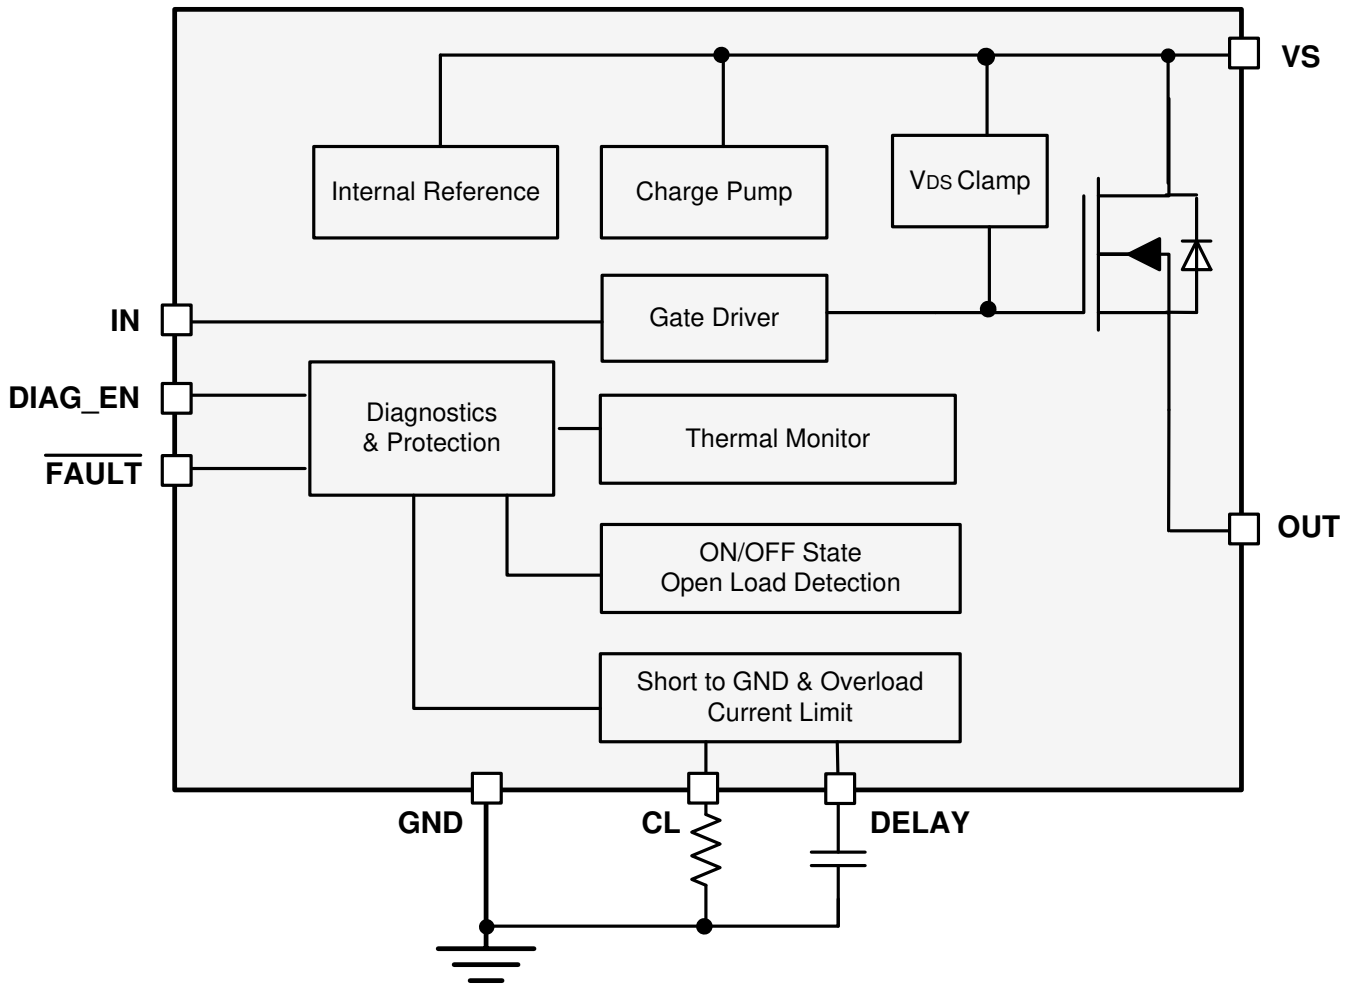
VS

Internal Reference

Charge Pump

$V_{DS}$ Clamp

IN

Gate Driver

DIAG_EN

$\overline{\text{FAULT}}$

Diagnostics & Protection

Thermal Monitor

OUT

ON/OFF State Open Load Detection

Short to GND & Overload Current Limit

GND

CL

DELAY